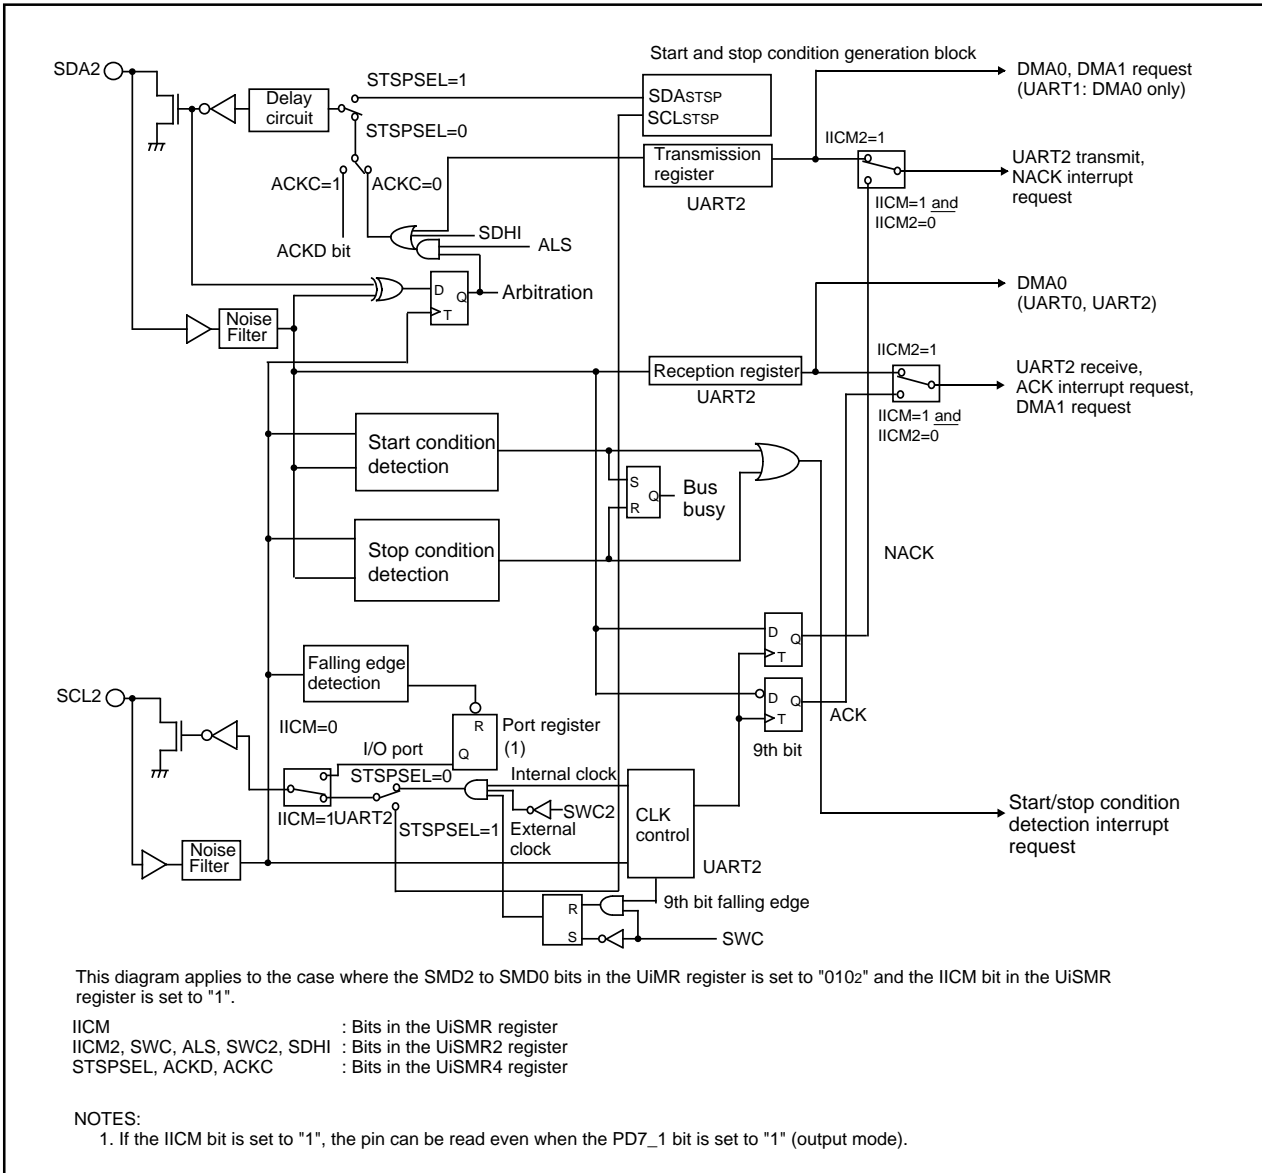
Start and stop condition generation block

SDA2

Delay circuit

STSPSEL=1

STSPSEL=0

SDA$_{STSP}$
SCL$_{STSP}$

DMA0, DMA1 request (UART1: DMA0 only)

IICM2=1

Transmission register

UART2

UART2 transmit, NACK interrupt request

ACKC=1

ACKC=0

IICM=1 and IICM2=0

SDHI

ALS

ACKD bit

D Q
T

Arbitration

DMA0 (UART0, UART2)

Noise Filter

IICM2=1

Reception register

UART2

UART2 receive, ACK interrupt request, DMA1 request

IICM=1 and IICM2=0

Start condition detection

S
R
Q

Bus busy

Stop condition detection

NACK

D Q
T

Falling edge detection

SCL2

D Q
T

ACK

IICM=0

R
Q

Port register (1)

9th bit

I/O port

STSPSEL=0

Internal clock

IICM=1

UART2

STSPSEL=1

SWC2

External clock

CLK control

Start/stop condition detection interrupt request

Noise Filter

UART2

R
S

9th bit falling edge

SWC

This diagram applies to the case where the SMD2 to SMD0 bits in the UiMR register is set to "010$_2$" and the IICM bit in the UiSMR register is set to "1".

IICM : Bits in the UiSMR register
IICM2, SWC, ALS, SWC2, SDHI : Bits in the UiSMR2 register
STSPSEL, ACKD, ACKC : Bits in the UiSMR4 register

NOTES:
1. If the IICM bit is set to "1", the pin can be read even when the PD7_1 bit is set to "1" (output mode).